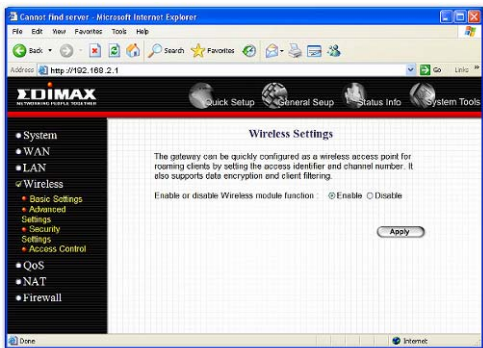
Cannot find server - Microsoft Internet Explorer

File Edit View Favorites Tools Help

Back Search Favorites

Address http://192.168.2.1

Go Links

EDIMAX
NETWORKING PEOPLE TOGETHER

Quick Setup General Seup Status Info System Tools

• System
• WAN
• LAN
• Wireless
• Basic Settings
• Advanced Settings
• Security Settings
• Access Control
• QoS
• NAT
• Firewall

Wireless Settings

The gateway can be quickly configured as a wireless access point for roaming clients by setting the access identifier and channel number. It also supports data encryption and client filtering.

Enable or disable Wireless module function : Enable Disable

Apply

Done

Internet